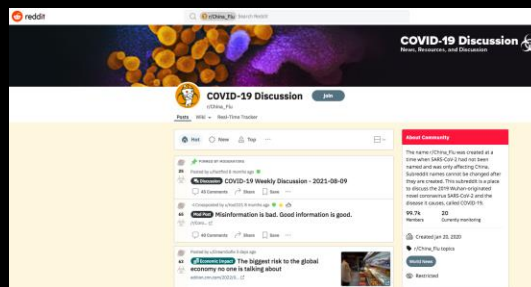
reddit

r/China_Flu Search Reddit

COVID-19 Discussion
News, Resources, and Discussion

COVID-19 Discussion
r/China_Flu
Join

Posts Wiki Real-Time Tracker

Hot New Top

POWERED BY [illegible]
Posted by u/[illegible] 8 months ago
Discussion COVID-19 Weekly Discussion - 2021-08-09
40 Comments Share Save

Crossposted by u/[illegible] 8 months ago
Mod Post Misinformation is bad. Good information is good.
60

40 Comments Share Save

Posted by u/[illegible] 5 days ago
Economic Impact The biggest risk to the global economy no one is talking about
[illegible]

About Community
The name r/China_Flu was created at a time when SARS-CoV-2 had not been named and was only affecting China. Subreddit names cannot be changed after they are created. This subreddit is a place to discuss the 2019 Wuhan-originated novel coronavirus SARS-CoV-2 and the disease it causes, called COVID-19.
99.7k
Members
20
Currently viewing
Created Jan 20, 2020
r/China_Flu topics
World News
Restricted